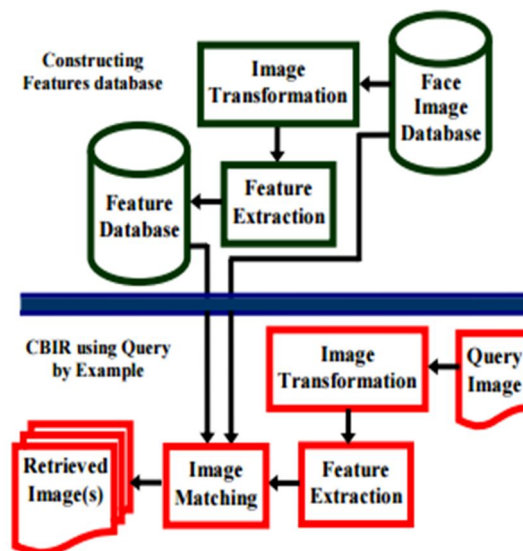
Constructing Features database

Image Transformation

Face Image Database

Feature Database

Feature Extraction

CBIR using Query by Example

Image Transformation

Query Image

Retrieved Image(s)

Image Matching

Feature Extraction